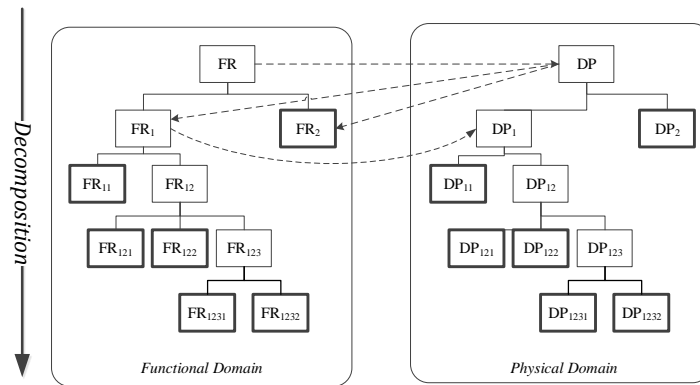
Decomposition

FR

$FR_1$

$FR_2$

$FR_{11}$

$FR_{12}$

$FR_{121}$

$FR_{122}$

$FR_{123}$

$FR_{1231}$

$FR_{1232}$

Functional Domain

DP

$DP_1$

$DP_2$

$DP_{11}$

$DP_{12}$

$DP_{121}$

$DP_{122}$

$DP_{123}$

$DP_{1231}$

$DP_{1232}$

Physical Domain